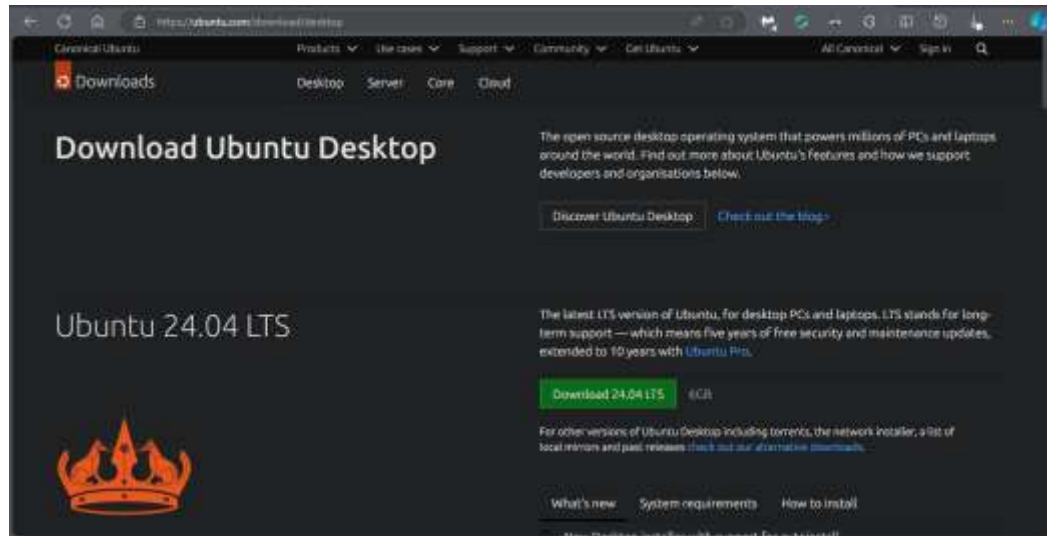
https://ubuntu.com/download/desktop

Canonical Ubuntu Products Use cases Support Community Get Ubuntu All Canonical Sign in

Downloads Desktop Server Core Cloud

Download Ubuntu Desktop

The open source desktop operating system that powers millions of PCs and laptops around the world. Find out more about Ubuntu's features and how we support developers and organisations below.

Discover Ubuntu Desktop Check out the blog ›

Ubuntu 24.04 LTS

The latest LTS version of Ubuntu, for desktop PCs and laptops. LTS stands for long-term support — which means five years of free security and maintenance updates, extended to 10 years with Ubuntu Pro.

Download 24.04 LTS 6GB

For other versions of Ubuntu Desktop including torrents, the network installer, a list of local mirrors and past releases check out our alternative downloads.

What's new System requirements How to install

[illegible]